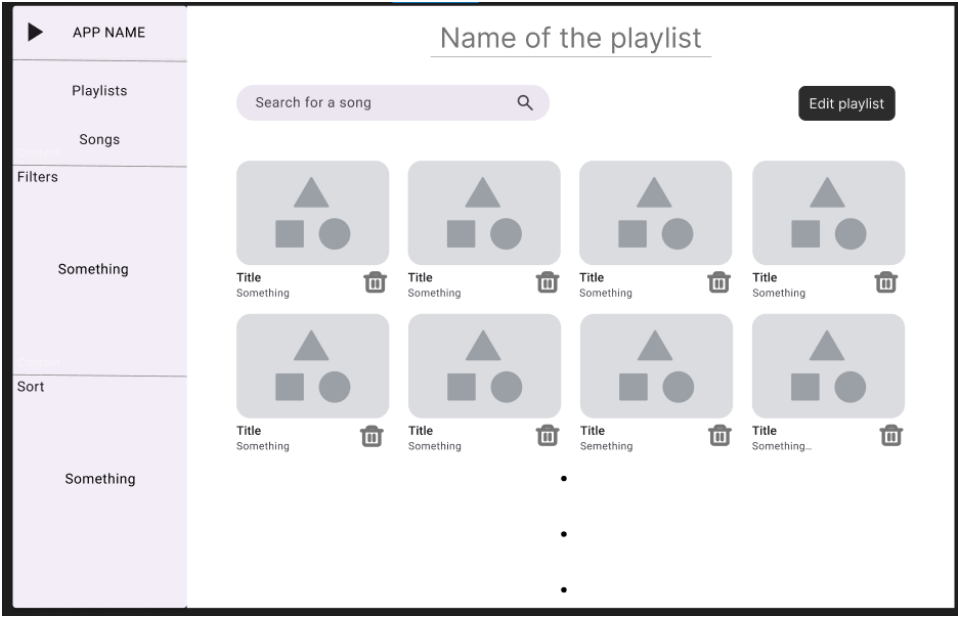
APP NAME

Playlists

Songs

Filters

Something

Sort

Something

Name of the playlist

Search for a song

Edit playlist

Title
Something

Title
Something

Title
Something

Title
Something

Title
Something

Title
Something

Title
Semething

Title
Something...